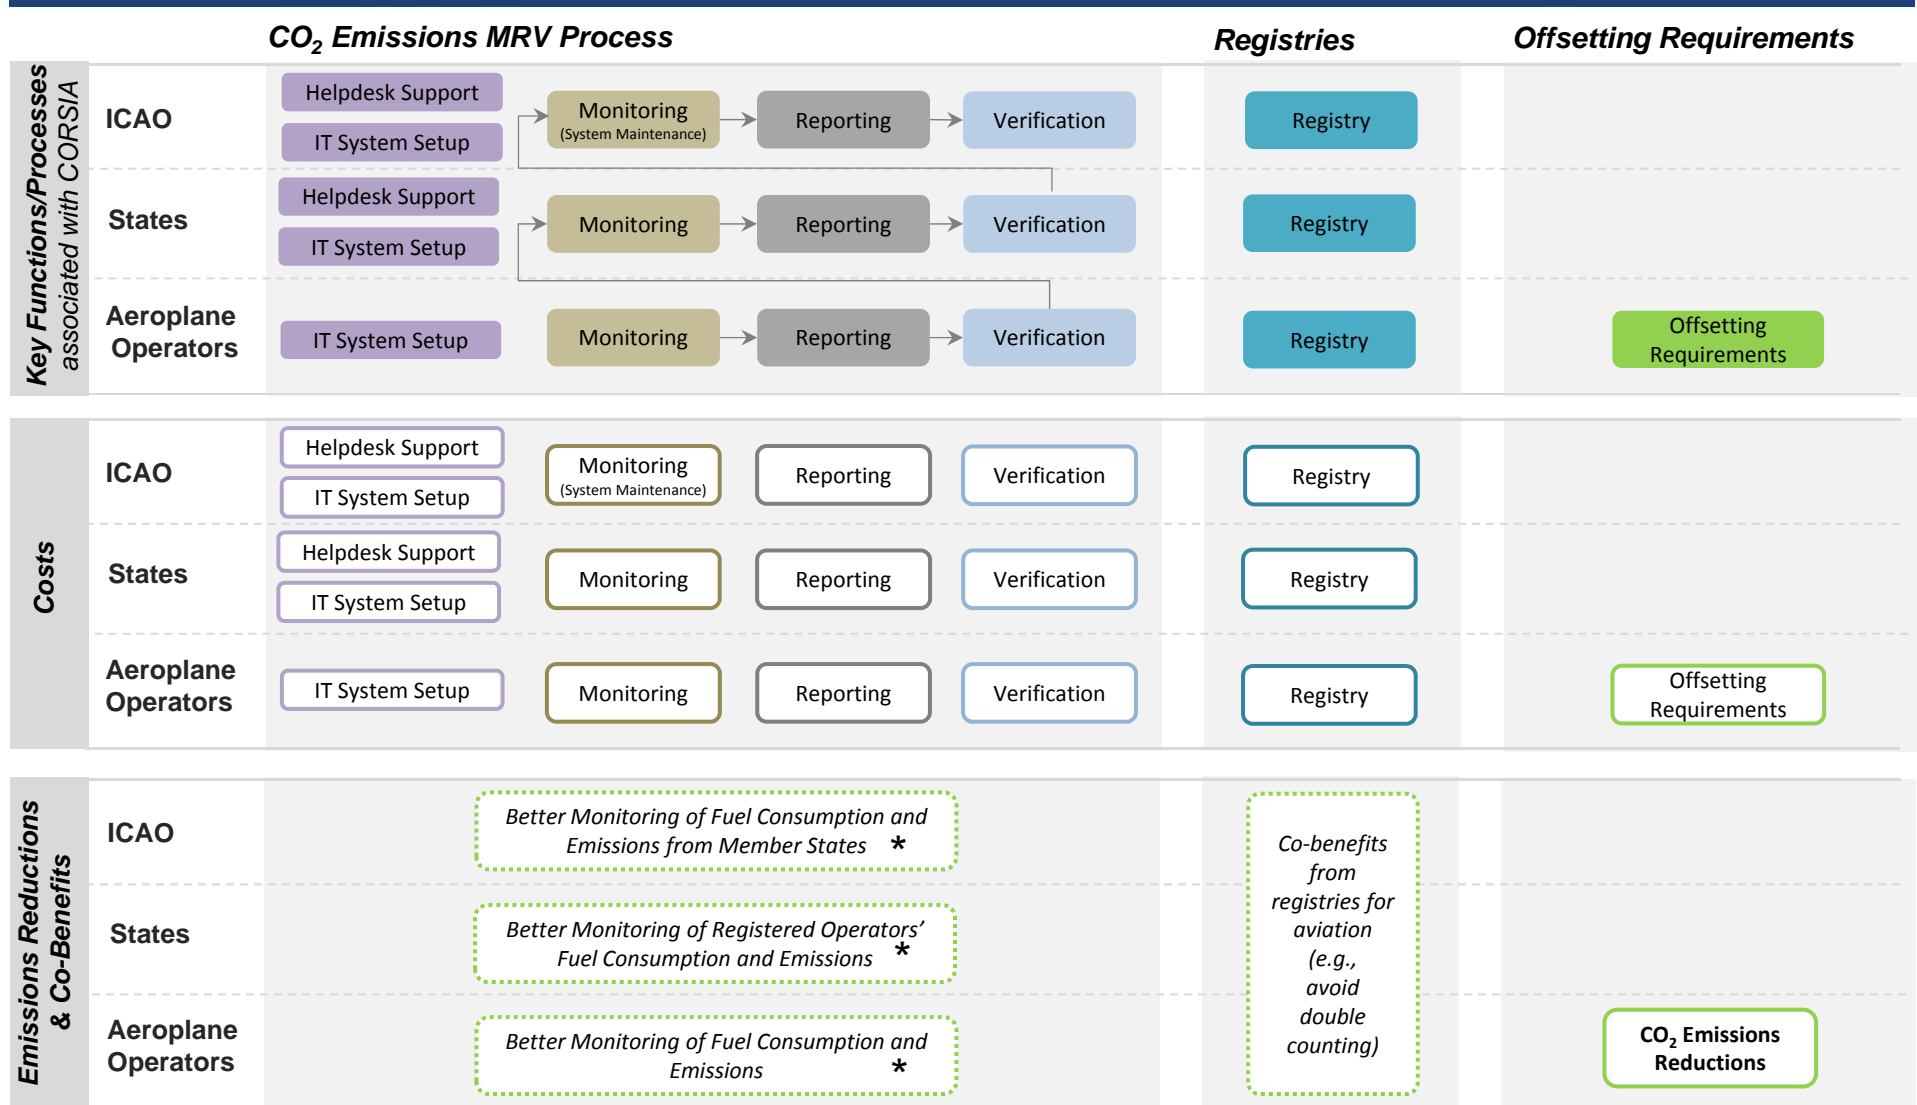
$CO_2$ Emissions MRV Process

Registries

Offsetting Requirements

Key Functions/Processes associated with CORSIA

ICAO

Helpdesk Support

IT System Setup

Monitoring (System Maintenance)

Reporting

Verification

Registry

States

Helpdesk Support

IT System Setup

Monitoring

Reporting

Verification

Registry

Aeroplane Operators

IT System Setup

Monitoring

Reporting

Verification

Registry

Offsetting Requirements

Costs

ICAO

Helpdesk Support

IT System Setup

Monitoring (System Maintenance)

Reporting

Verification

Registry

States

Helpdesk Support

IT System Setup

Monitoring

Reporting

Verification

Registry

Aeroplane Operators

IT System Setup

Monitoring

Reporting

Verification

Registry

Offsetting Requirements

Emissions Reductions & Co-Benefits

ICAO

Better Monitoring of Fuel Consumption and Emissions from Member States *

States

Better Monitoring of Registered Operators' Fuel Consumption and Emissions *

Aeroplane Operators

Better Monitoring of Fuel Consumption and Emissions *

Co-benefits from registries for aviation (e.g., avoid double counting)

$CO_2$ Emissions Reductions